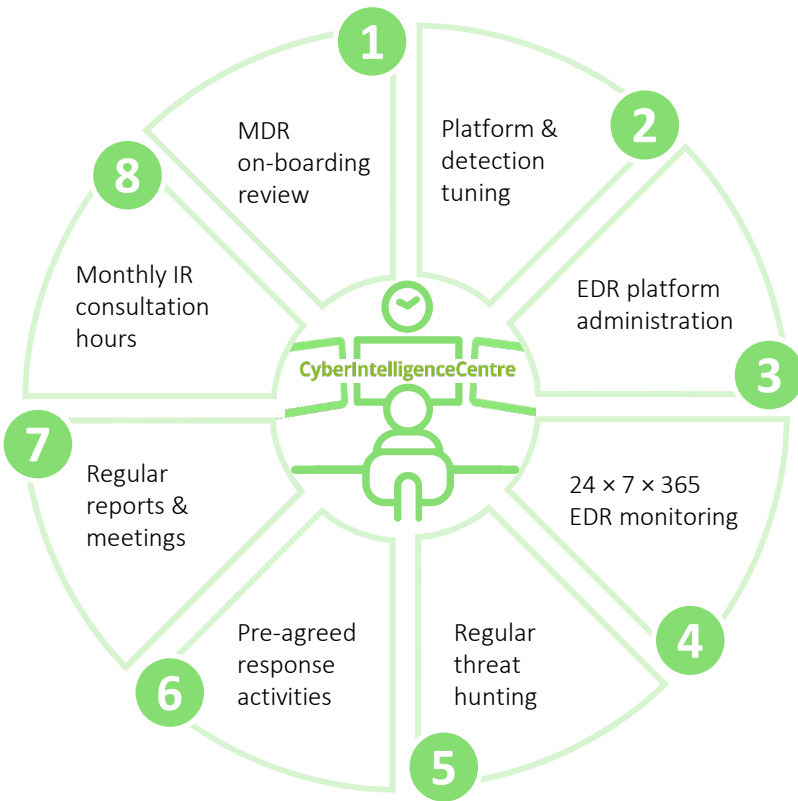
1

MDR on-boarding review

2

Platform & detection tuning

3

EDR platform administration

4

24 × 7 × 365 EDR monitoring

5

Regular threat hunting

6

Pre-agreed response activities

7

Regular reports & meetings

8

Monthly IR consultation hours

CyberIntelligenceCentre